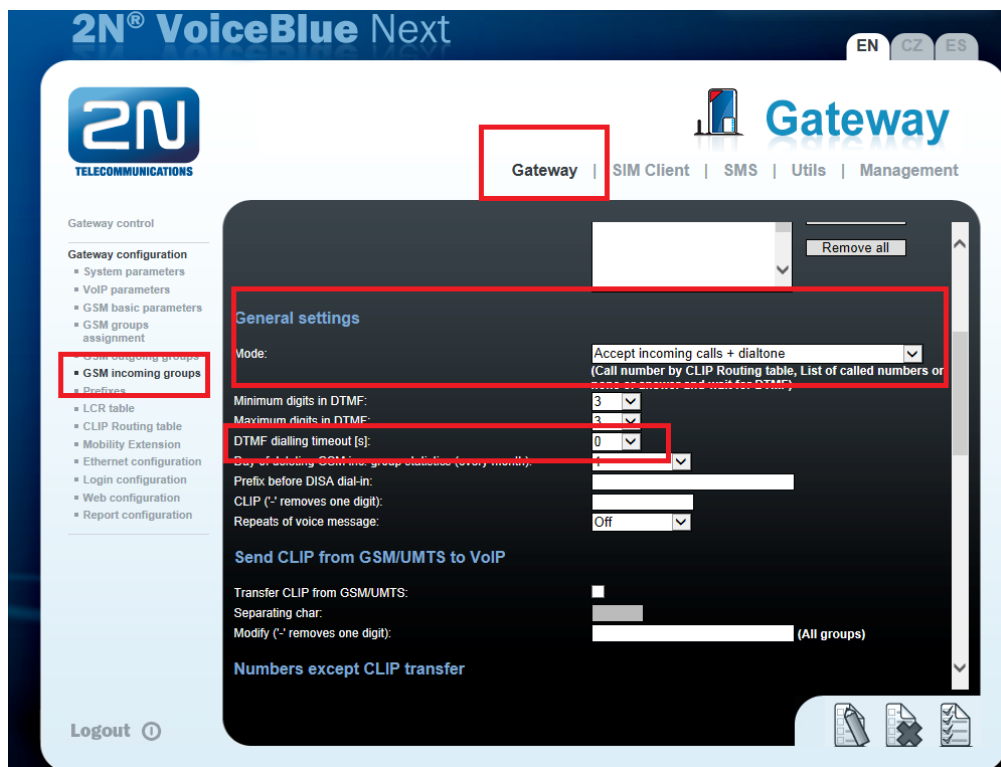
2N® VoiceBlue Next

EN CZ ES

2N TELECOMMUNICATIONS

Gateway

Gateway | SIM Client | SMS | Utils | Management

Gateway control

Gateway configuration
System parameters
VoIP parameters
GSM basic parameters
GSM groups assignment
GSM outgoing groups
GSM incoming groups
Prefixes
LCR table
CLIP Routing table
Mobility Extension
Ethernet configuration
Login configuration
Web configuration
Report configuration

Logout

Remove all

General settings

Mode: Accept incoming calls + dialtone
(Call number by CLIP Routing table, List of called numbers or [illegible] or answer and wait for DTMF)

Minimum digits in DTMF: 3
Maximum digits in DTMF: 3
DTMF dialling timeout [s]: 0
Day of deleting GSM inc. group statistics (every month): 1
Prefix before DISA dial-in:
CLIP ('-' removes one digit):
Repeats of voice message: Off

Send CLIP from GSM/UMTS to VoIP

Transfer CLIP from GSM/UMTS:
Separating char:
Modify ('-' removes one digit): (All groups)

Numbers except CLIP transfer